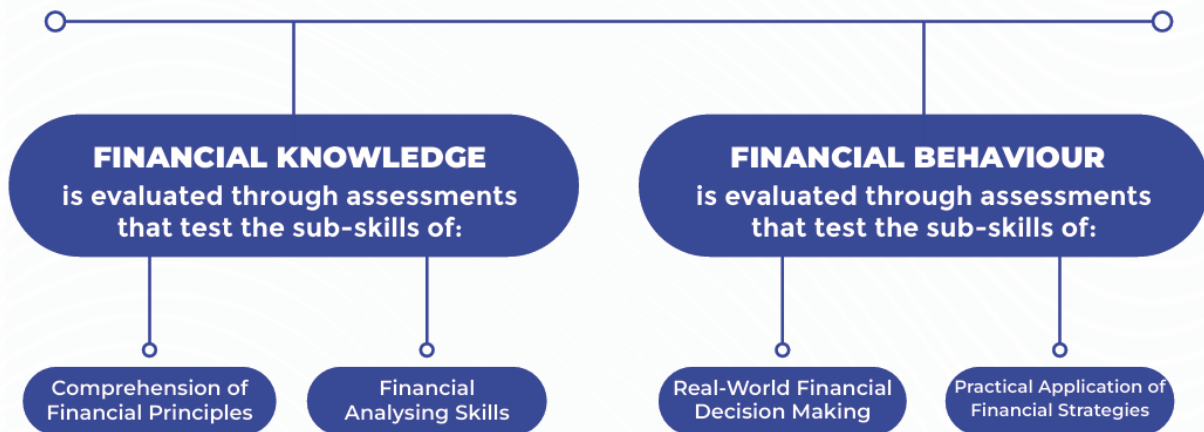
FINANCIAL KNOWLEDGE
is evaluated through assessments that test the sub-skills of:

Comprehension of Financial Principles

Financial Analysing Skills

FINANCIAL BEHAVIOUR
is evaluated through assessments that test the sub-skills of:

Real-World Financial Decision Making

Practical Application of Financial Strategies